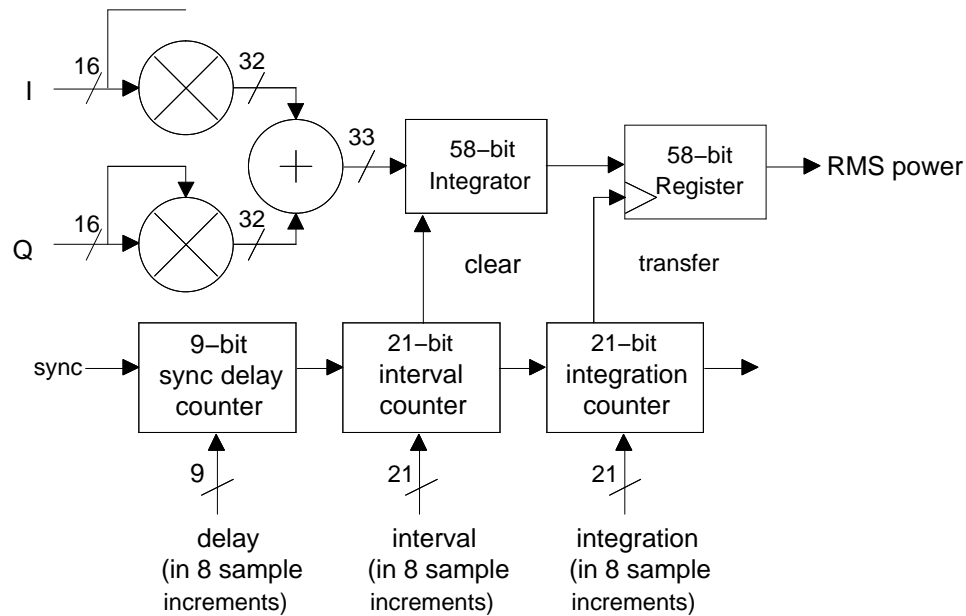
I
16
32
33
58−bit Integrator
58−bit Register
RMS power
Q
16
32
clear
transfer
sync
9−bit sync delay counter
21−bit interval counter
21−bit integration counter
9
21
21
delay (in 8 sample increments)
interval (in 8 sample increments)
integration (in 8 sample increments)